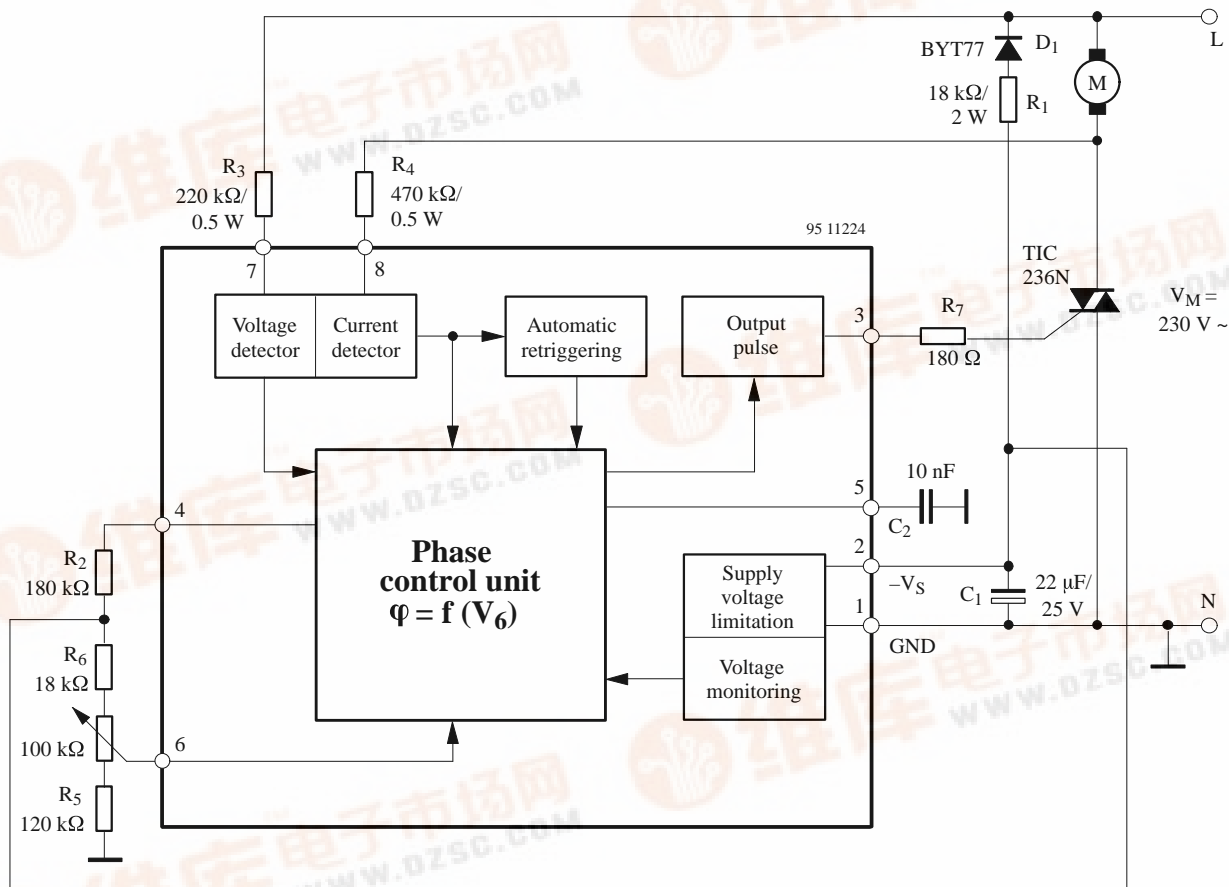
L

BYT77 $D_1$

M

18 kΩ/ 2 W $R_1$

$R_3$ 220 kΩ/ 0.5 W

$R_4$ 470 kΩ/ 0.5 W

95 11224

7

8

TIC 236N

$V_M$ = 230 V ~

Voltage detector

Current detector

Automatic retriggering

Output pulse

3

$R_7$ 180 Ω

10 nF

5

$C_2$

4

Phase control unit $\varphi = f (V_6)$

2

$-V_S$

Supply voltage limitation

$C_1$

22 μF/ 25 V

1

GND

N

$R_2$ 180 kΩ

$R_6$ 18 kΩ

Voltage monitoring

100 kΩ

6

$R_5$ 120 kΩ

www.dzsc.com